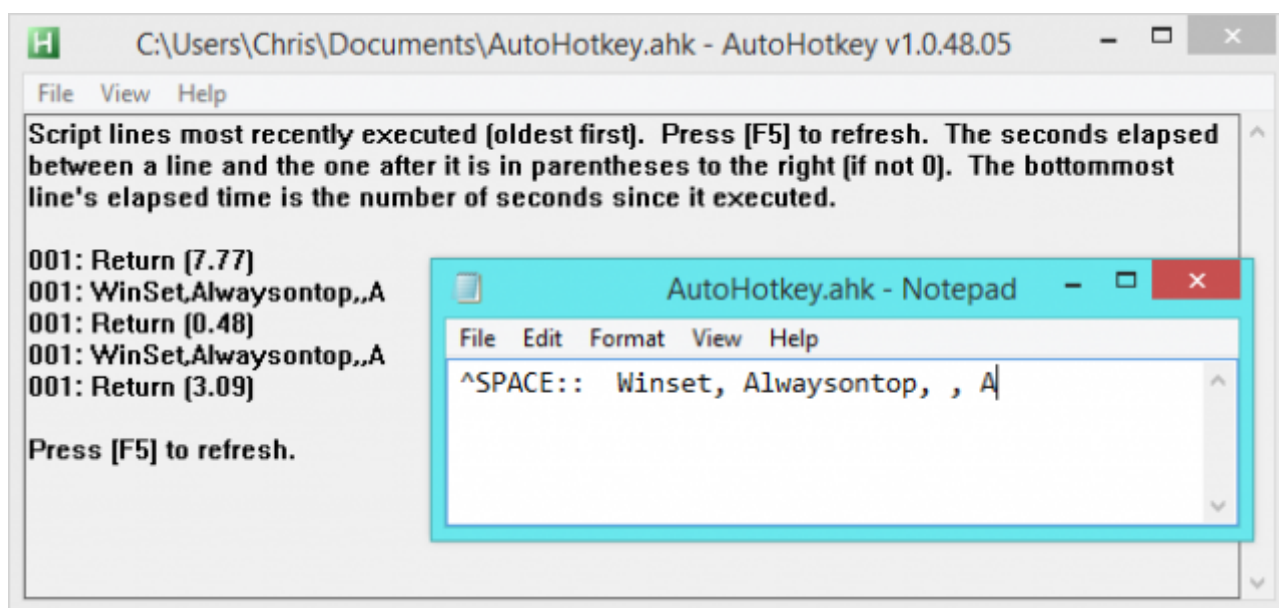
C:\Users\Chris\Documents\AutoHotkey.ahk - AutoHotkey v1.0.48.05

File View Help

Script lines most recently executed (oldest first). Press [F5] to refresh. The seconds elapsed between a line and the one after it is in parentheses to the right (if not 0). The bottommost line's elapsed time is the number of seconds since it executed.

001: Return (7.77)
001: WinSet,Alwaysontop,,A
001: Return (0.48)
001: WinSet,Alwaysontop,,A
001: Return (3.09)

Press [F5] to refresh.

AutoHotkey.ahk - Notepad

File Edit Format View Help

^SPACE:: Winset, Alwaysontop, , A